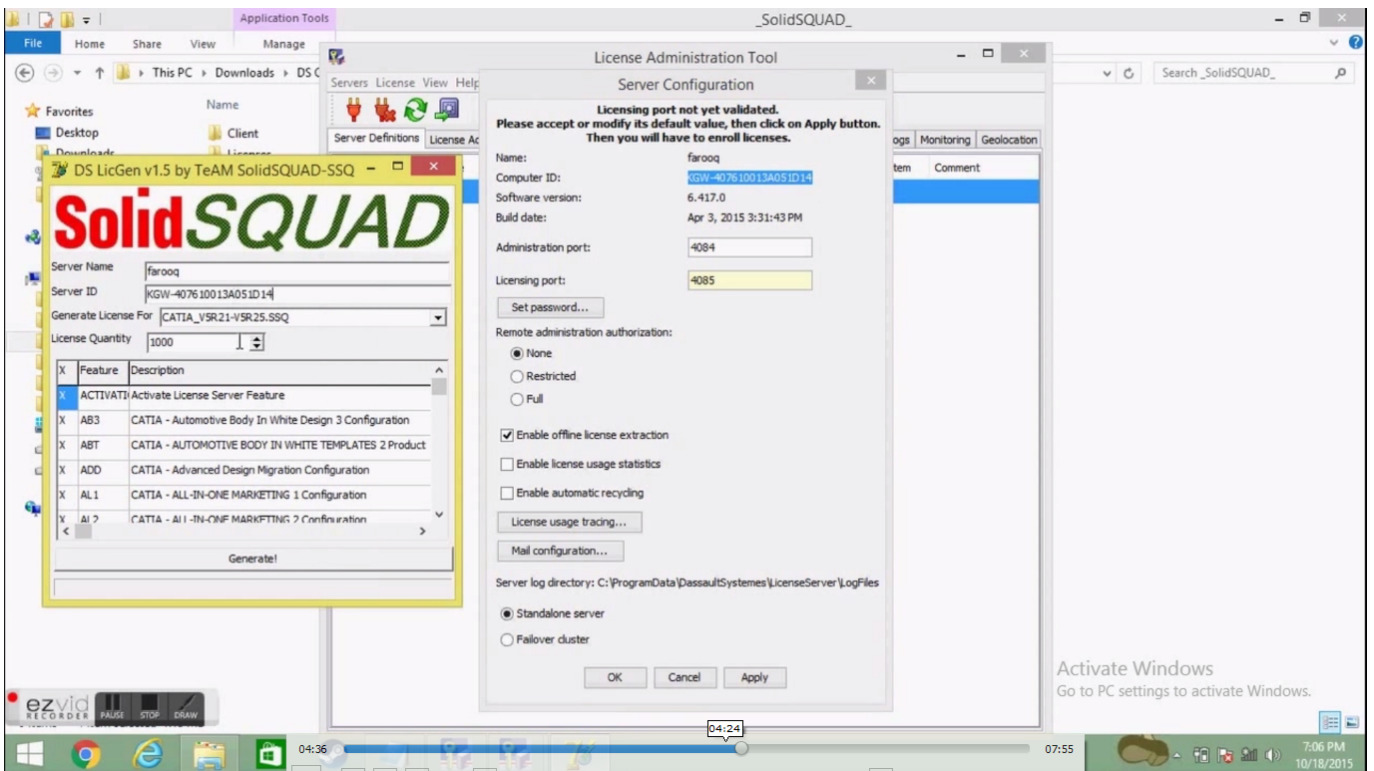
Application Tools
_SolidSQUAD_
File Home Share View Manage
This PC › Downloads › DS C
Search _SolidSQUAD_
Favorites
Desktop
Name
Client
License Administration Tool
Servers License View Help
Server Definitions License Ad
ogs Monitoring Geolocation
tem Comment
Server Configuration
Licensing port not yet validated.
Please accept or modify its default value, then click on Apply button.
Then you will have to enroll licenses.
Name: farooq
Computer ID: KGW-407610013A051D14
Software version: 6.417.0
Build date: Apr 3, 2015 3:31:43 PM
Administration port: 4084
Licensing port: 4085
Set password...
Remote administration authorization:
None
Restricted
Full
Enable offline license extraction
Enable license usage statistics
Enable automatic recycling
License usage tracing...
Mail configuration...
Server log directory: C:\ProgramData\DassaultSystemes\LicenseServer\LogFiles
Standalone server
Failover cluster
OK Cancel Apply
DS LicGen v1.5 by TeAM SolidSQUAD-SSQ
SolidSQUAD
Server Name farooq
Server ID KGW-407610013A051D14
Generate License For CATIA_V5R21-V5R25.SSQ
License Quantity 1000

| X | Feature | Description |
|---|---|---|
| X | ACTIVATI | Activate License Server Feature |
| X | AB3 | CATIA - Automotive Body In White Design 3 Configuration |
| X | ABT | CATIA - AUTOMOTIVE BODY IN WHITE TEMPLATES 2 Product |
| X | ADD | CATIA - Advanced Design Migration Configuration |
| X | AL1 | CATIA - ALL-IN-ONE MARKETING 1 Configuration |
| X | AL2 | CATIA - ALL-IN-ONE MARKETING 2 Configuration |

Generate!
Activate Windows
Go to PC settings to activate Windows.
ezvid RECORDER PAUSE STOP DRAW
04:36 04:24 07:55
7:06 PM
10/18/2015